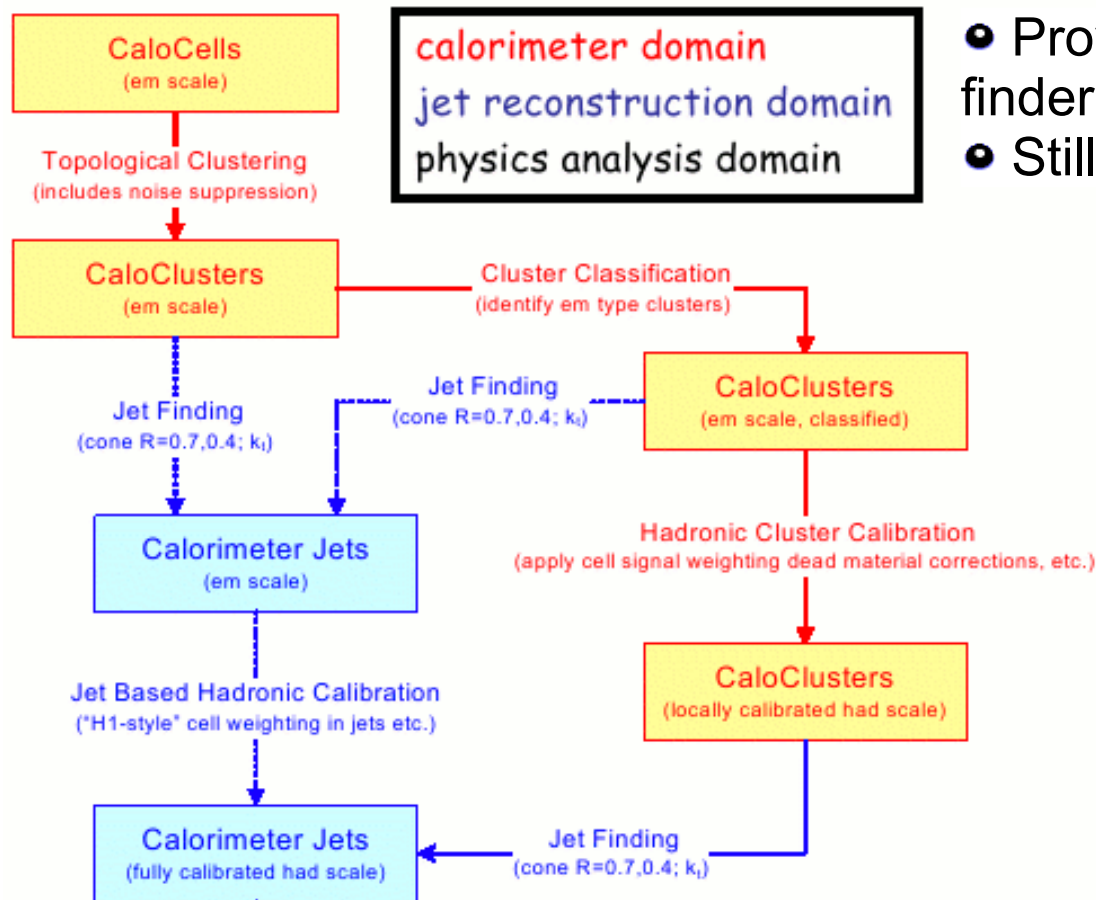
CaloCells
(em scale)

Topological Clustering
(includes noise suppression)

CaloClusters
(em scale)

calorimeter domain
jet reconstruction domain
physics analysis domain

• Pro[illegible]
finder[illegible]
• Still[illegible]

Cluster Classification
(identify em type clusters)

Jet Finding
(cone R=0.7,0.4; $k_t$)

Jet Finding
(cone R=0.7,0.4; $k_t$)

CaloClusters
(em scale, classified)

Calorimeter Jets
(em scale)

Hadronic Cluster Calibration
(apply cell signal weighting dead material corrections, etc.)

CaloClusters
(locally calibrated had scale)

Jet Based Hadronic Calibration
("H1-style" cell weighting in jets etc.)

Calorimeter Jets
(fully calibrated had scale)

Jet Finding
(cone R=0.7,0.4; $k_t$)